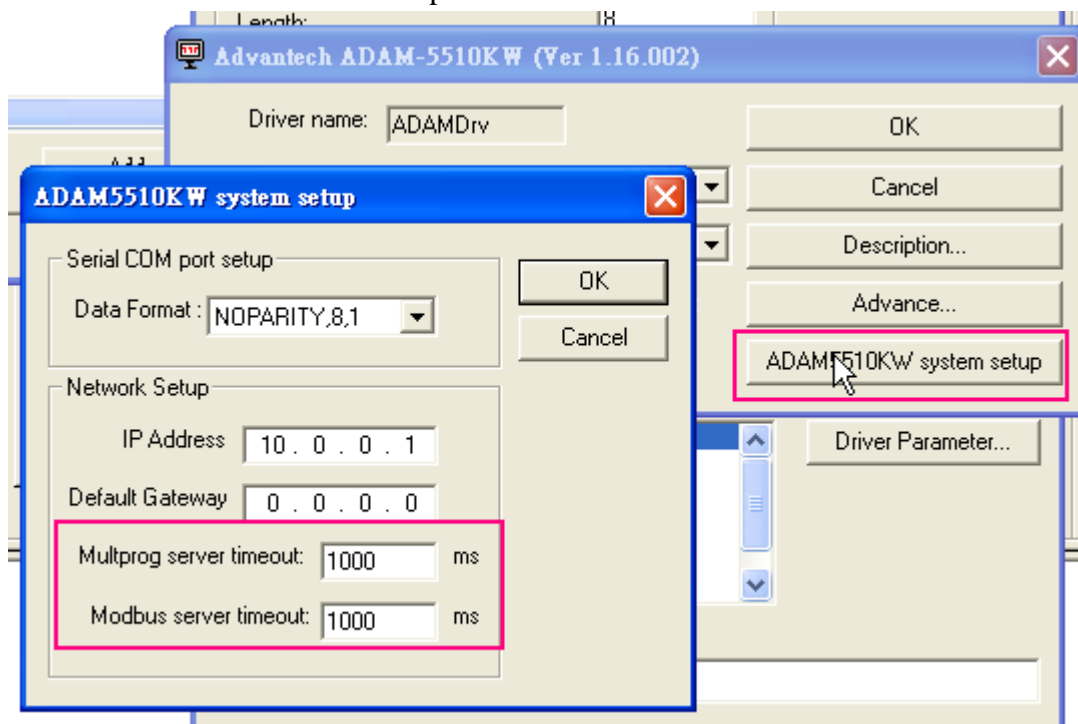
Length: 8

Advantech ADAM-5510KW (Ver 1.16.002)

Driver name: ADAMDrv

OK

Cancel

Description...

Advance...

ADAM5510KW system setup

Driver Parameter...

ADAM5510KW system setup

Serial COM port setup

Data Format : NOPARITY,8,1

OK

Cancel

Network Setup

IP Address 10 . 0 . 0 . 1

Default Gateway 0 . 0 . 0 . 0

Multprog server timeout: 1000 ms

Modbus server timeout: 1000 ms